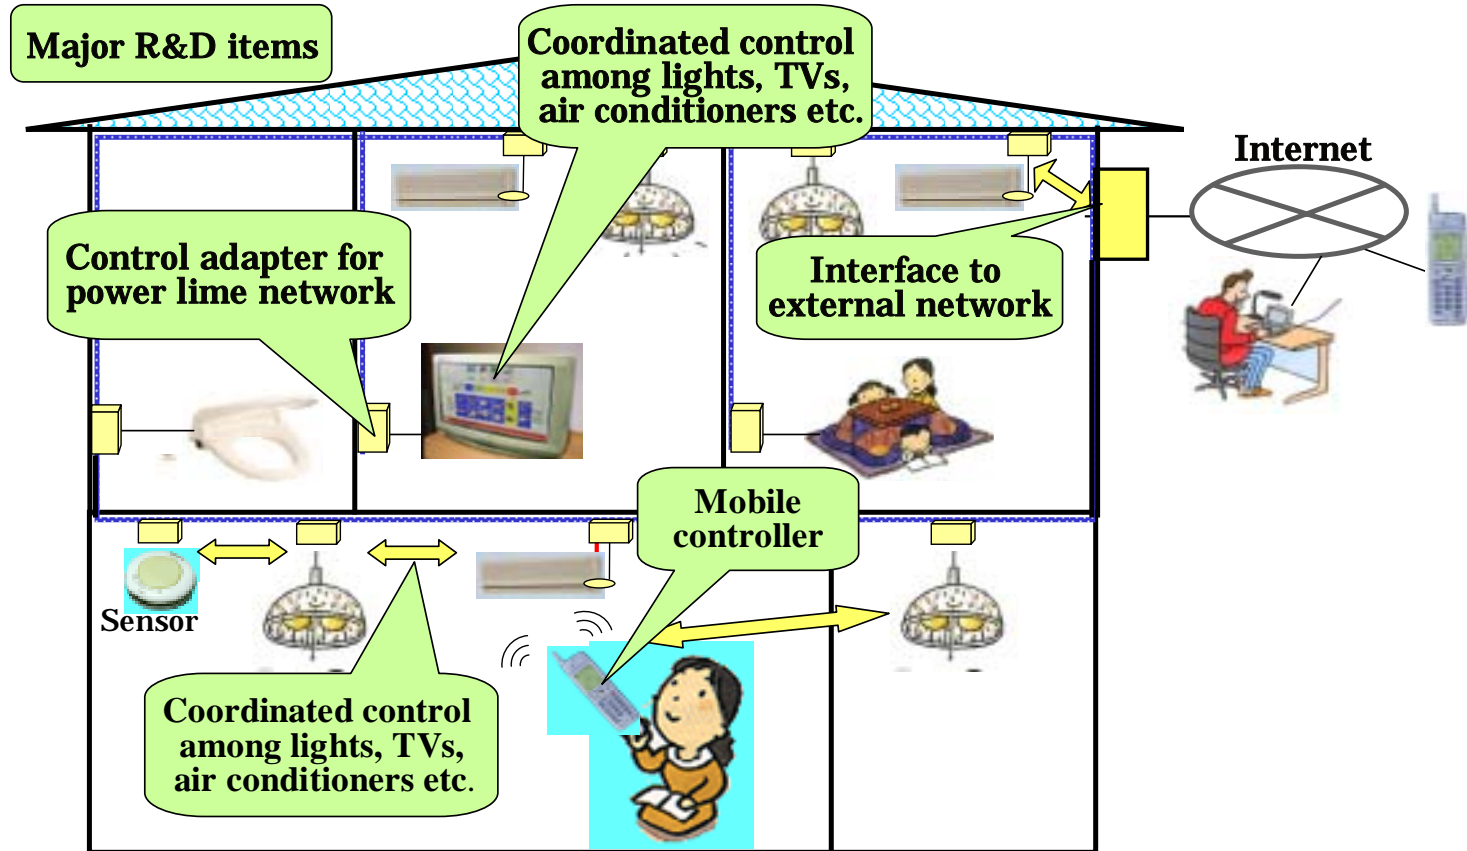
Major R&D items

Coordinated control among lights, TVs, air conditioners etc.

Internet

Control adapter for power lime network

Interface to external network

Mobile controller

Sensor

Coordinated control among lights, TVs, air conditioners etc.